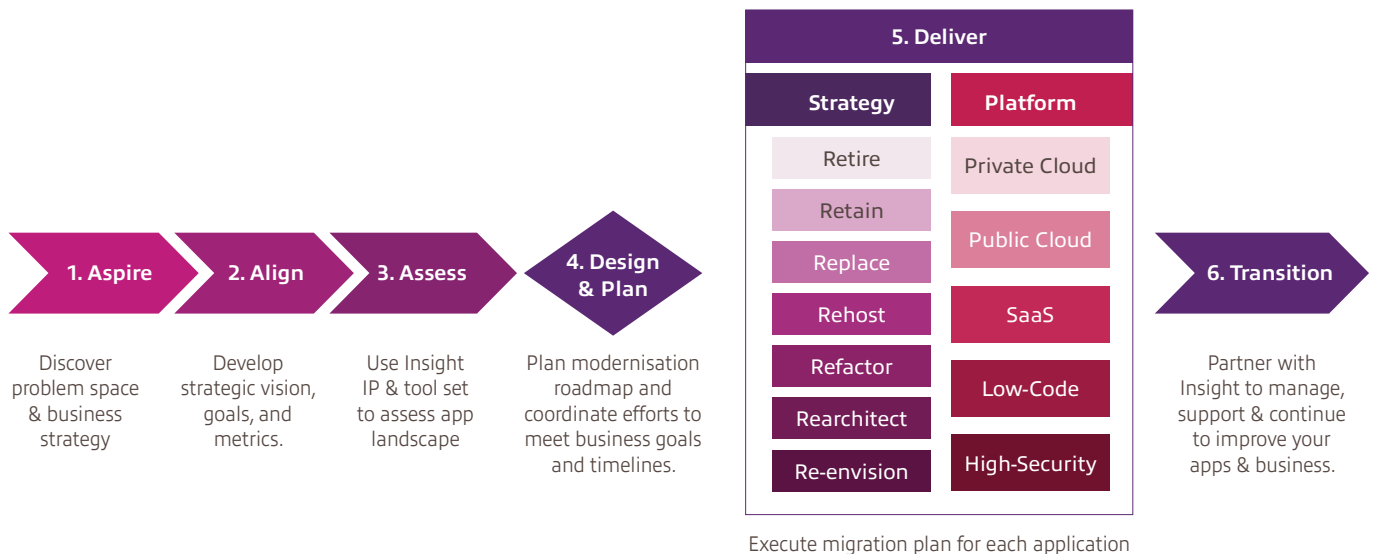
1. Aspire

Discover problem space & business strategy

2. Align

Develop strategic vision, goals, and metrics.

3. Assess

Use Insight IP & tool set to assess app landscape

4. Design & Plan

Plan modernisation roadmap and coordinate efforts to meet business goals and timelines.

5. Deliver

Strategy

Retire

Retain

Replace

Rehost

Refactor

Rearchitect

Re-envision

Platform

Private Cloud

Public Cloud

SaaS

Low-Code

High-Security

Execute migration plan for each application

6. Transition

Partner with Insight to manage, support & continue to improve your apps & business.